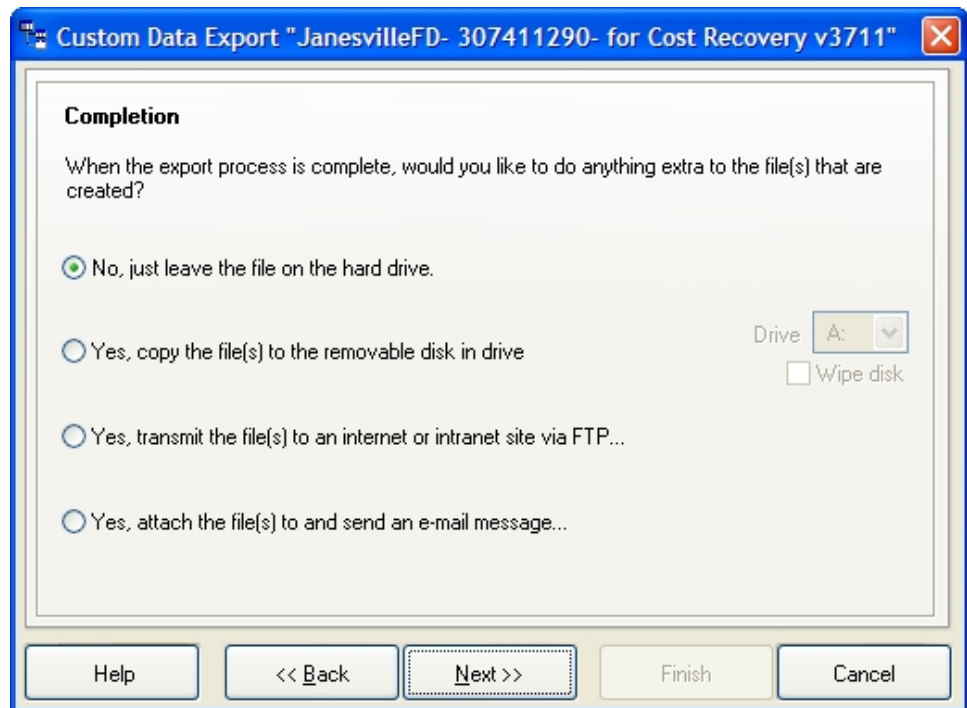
Custom Data Export "JanesvilleFD- 307411290- for Cost Recovery v3711"

Completion

When the export process is complete, would you like to do anything extra to the file(s) that are created?

No, just leave the file on the hard drive.

Yes, copy the file(s) to the removable disk in drive

Drive A:

Wipe disk

Yes, transmit the file(s) to an internet or intranet site via FTP...

Yes, attach the file(s) to and send an e-mail message...

Help

<< Back

Next >>

Finish

Cancel